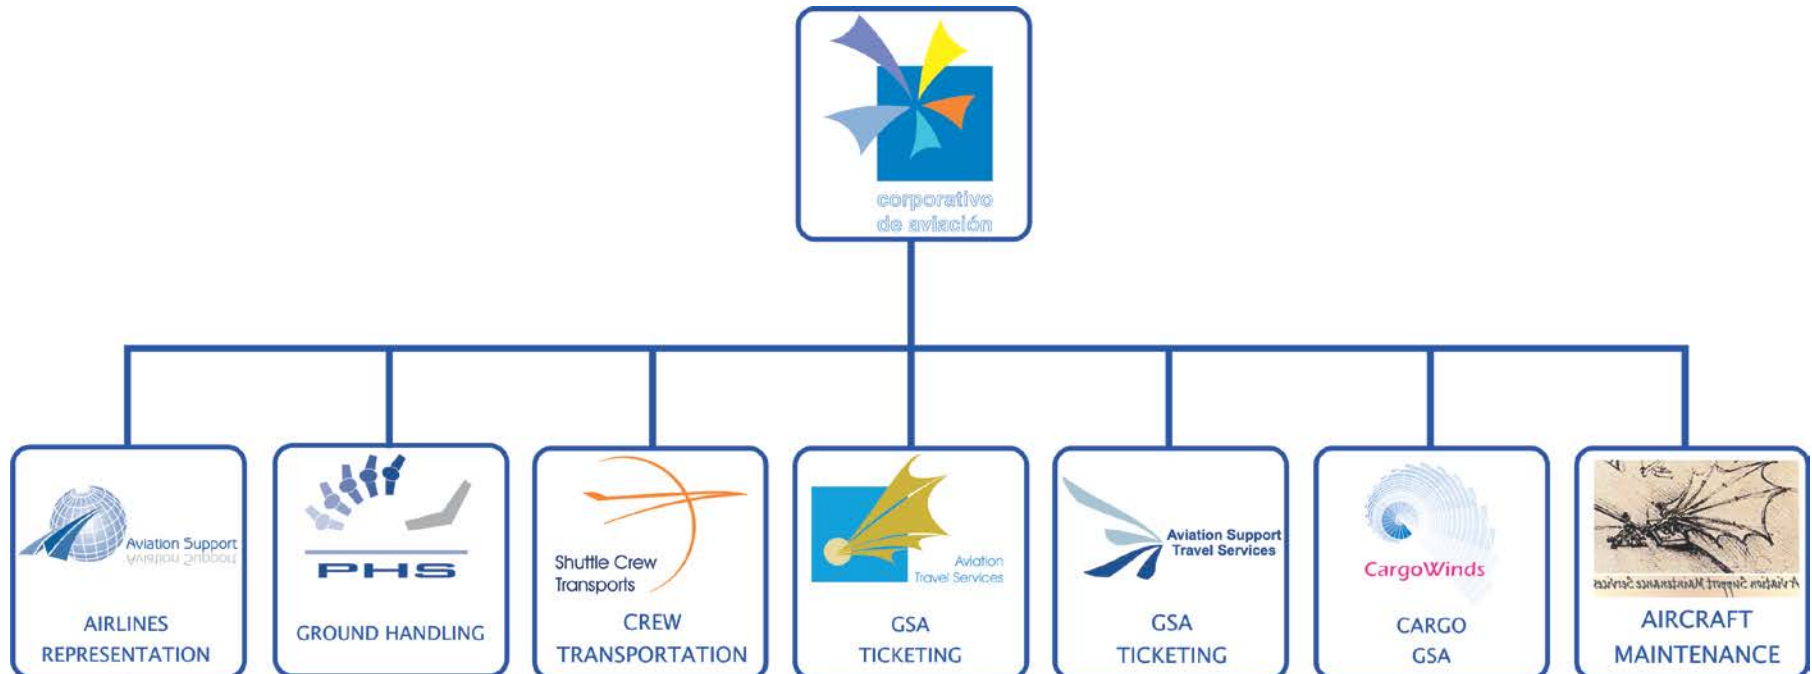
corporativo de aviación

Aviation Support

AIRLINES REPRESENTATION

PHS

GROUND HANDLING

Shuttle Crew Transports

CREW TRANSPORTATION

Aviation Travel Services

GSA TICKETING

Aviation Support Travel Services

GSA TICKETING

CargoWinds

CARGO GSA

Aviation Support Maintenance Services

AIRCRAFT MAINTENANCE